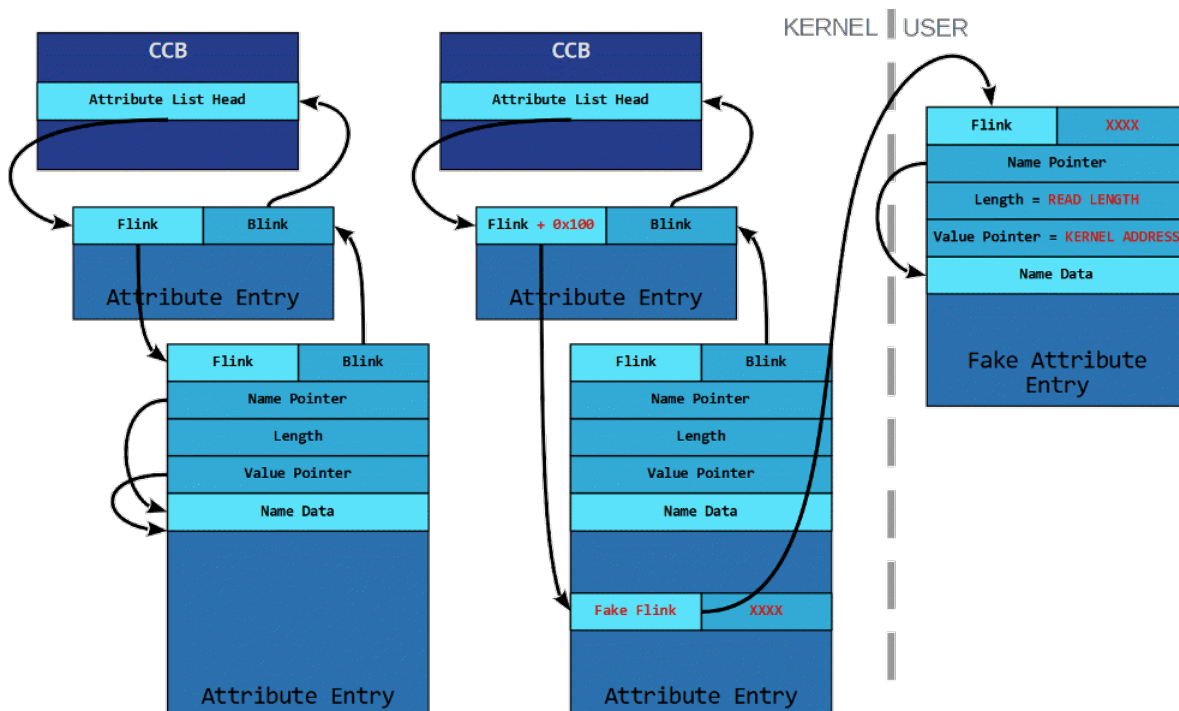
CCB

Attribute List Head

Flink | Blink

Attribute Entry

Flink | Blink

Name Pointer

Length

Value Pointer

Name Data

Attribute Entry

CCB

Attribute List Head

Flink + 0x100 | Blink

Attribute Entry

Flink | Blink

Name Pointer

Length

Value Pointer

Name Data

Fake Flink | XXXX

Attribute Entry

KERNEL | USER

Flink | XXXX

Name Pointer

Length = READ LENGTH

Value Pointer = KERNEL ADDRESS

Name Data

Fake Attribute Entry